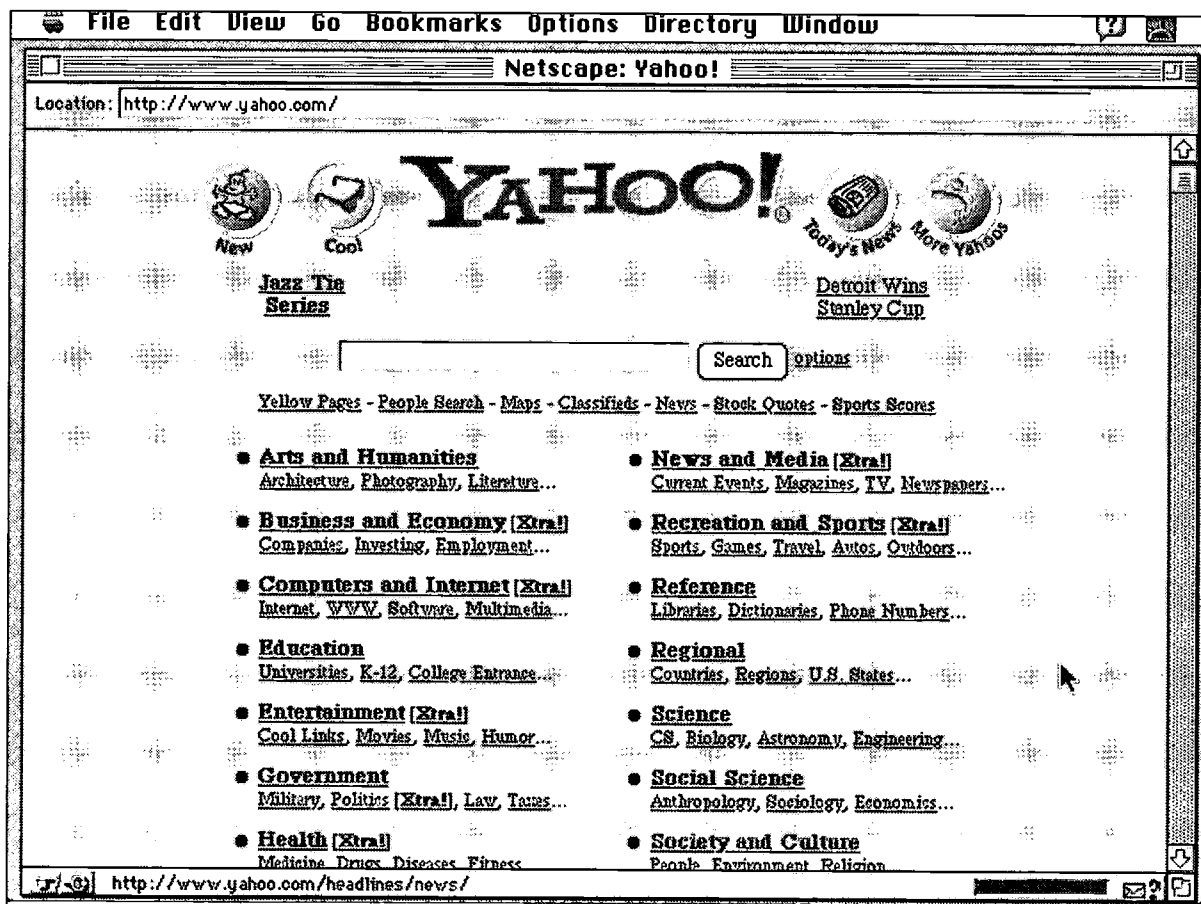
File Edit View Go Bookmarks Options Directory Window

Netscape: Yahoo!

Location: http://www.yahoo.com/

New Cool YAHOO! Today's News More Yahoos

Jazz Tie Series

Detroit Wins Stanley Cup

Search options

Yellow Pages - People Search - Maps - Classifieds - News - Stock Quotes - Sports Scores

• Arts and Humanities
Architecture, Photography, Literature...

• News and Media [Xtra!]
Current Events, Magazines, TV, Newspapers...

• Business and Economy [Xtra!]
Companies, Investing, Employment...

• Recreation and Sports [Xtra!]
Sports, Games, Travel, Autos, Outdoors...

• Computers and Internet [Xtra!]
Internet, WWW, Software, Multimedia...

• Reference
Libraries, Dictionaries, Phone Numbers...

• Education
Universities, K-12, College Entrance...

• Regional
Countries, Regions, U.S. States...

• Entertainment [Xtra!]
Cool Links, Movies, Music, Humor...

• Science
CS, Biology, Astronomy, Engineering...

• Government
Military, Politics [Xtra!], Law, Taxes...

• Social Science
Anthropology, Sociology, Economics...

• Health [Xtra!]
Medicine, Drugs, Diseases, Fitness...

• Society and Culture
People, Environment, Religion...

http://www.yahoo.com/headlines/news/